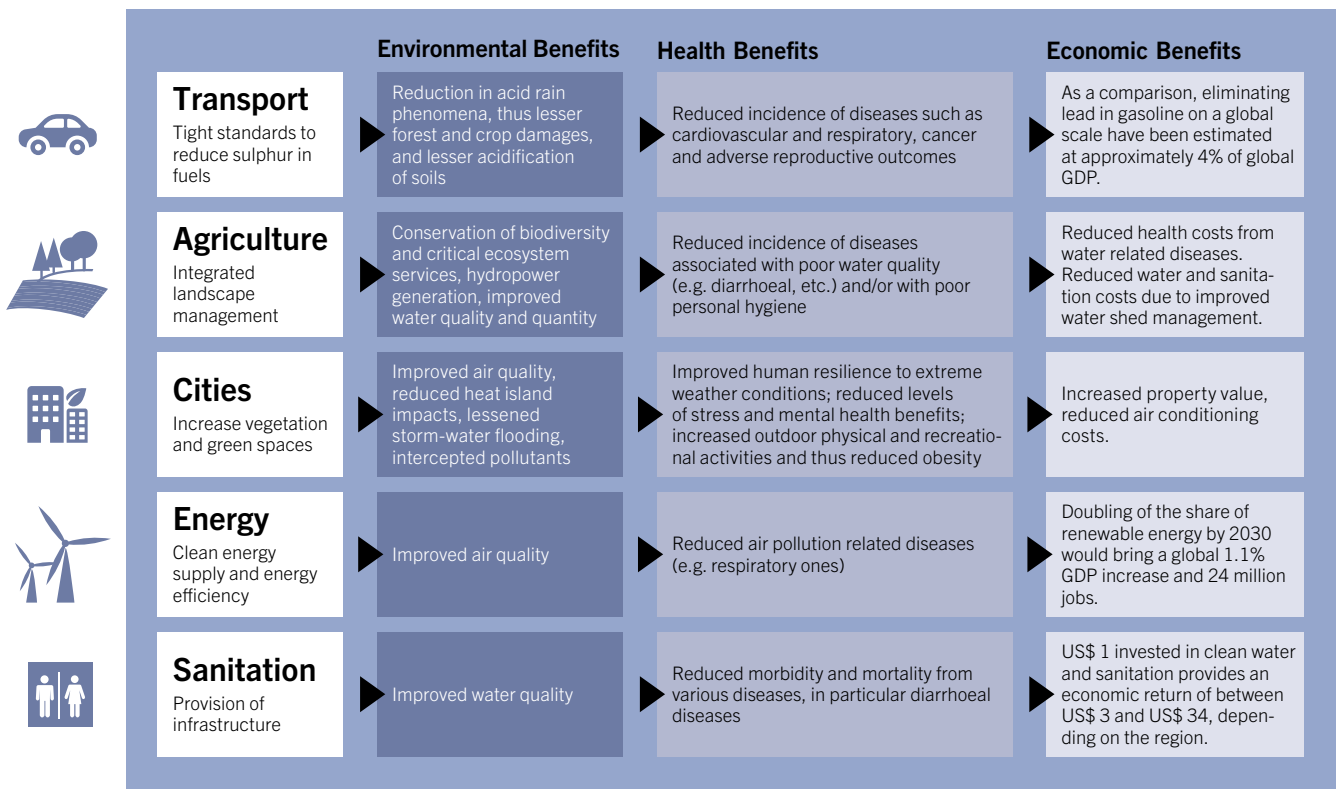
| | Environmental Benefits | Health Benefits | Economic Benefits |
|---|---|---|---|
| **Transport** Tight standards to reduce sulphur in fuels | Reduction in acid rain phenomena, thus lesser forest and crop damages, and lesser acidification of soils | Reduced incidence of diseases such as cardiovascular and respiratory, cancer and adverse reproductive outcomes | As a comparison, eliminating lead in gasoline on a global scale have been estimated at approximately 4% of global GDP. |
| **Agriculture** Integrated landscape management | Conservation of biodiversity and critical ecosystem services, hydropower generation, improved water quality and quantity | Reduced incidence of diseases associated with poor water quality (e.g. diarrhoeal, etc.) and/or with poor personal hygiene | Reduced health costs from water related diseases. Reduced water and sanitation costs due to improved water shed management. |
| **Cities** Increase vegetation and green spaces | Improved air quality, reduced heat island impacts, lessened storm-water flooding, intercepted pollutants | Improved human resilience to extreme weather conditions; reduced levels of stress and mental health benefits; increased outdoor physical and recreational activities and thus reduced obesity | Increased property value, reduced air conditioning costs. |
| **Energy** Clean energy supply and energy efficiency | Improved air quality | Reduced air pollution related diseases (e.g. respiratory ones) | Doubling of the share of renewable energy by 2030 would bring a global 1.1% GDP increase and 24 million jobs. |
| **Sanitation** Provision of infrastructure | Improved water quality | Reduced morbidity and mortality from various diseases, in particular diarrhoeal diseases | US$ 1 invested in clean water and sanitation provides an economic return of between US$ 3 and US$ 34, depending on the region. |